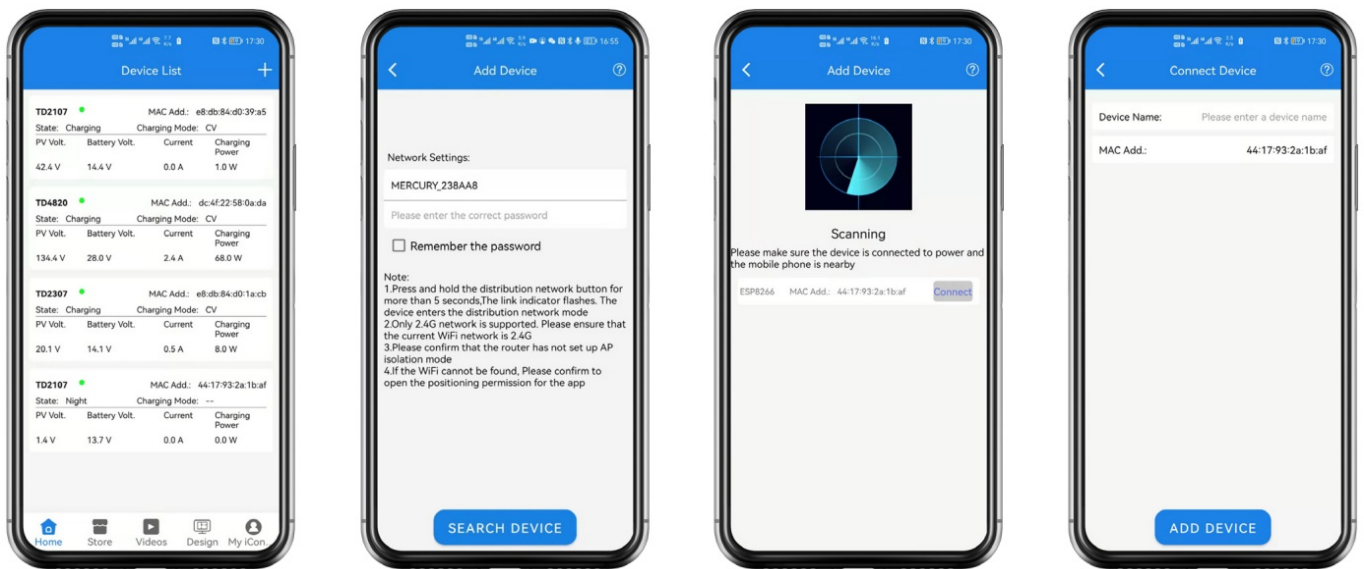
17:30

Device List +

TD2107 MAC Add.: e8:db:84:d0:39:a5
State: Charging Charging Mode: CV

| PV Volt. | Battery Volt. | Current | Charging Power |
|---|---|---|---|
| 42.4 V | 14.4 V | 0.0 A | 1.0 W |

TD4820 MAC Add.: dc:4f:22:58:0a:da
State: Charging Charging Mode: CV

| PV Volt. | Battery Volt. | Current | Charging Power |
|---|---|---|---|
| 134.4 V | 28.0 V | 2.4 A | 68.0 W |

TD2307 MAC Add.: e8:db:84:d0:1a:cb
State: Charging Charging Mode: CV

| PV Volt. | Battery Volt. | Current | Charging Power |
|---|---|---|---|
| 20.1 V | 14.1 V | 0.5 A | 8.0 W |

TD2107 MAC Add.: 44:17:93:2a:1b:af
State: Night Charging Mode: --

| PV Volt. | Battery Volt. | Current | Charging Power |
|---|---|---|---|
| 1.4 V | 13.7 V | 0.0 A | 0.0 W |

Home Store Videos Design My iCon

16:55

Add Device

Network Settings:

MERCURY_238AA8

Please enter the correct password

Remember the password

Note:
1.Press and hold the distribution network button for more than 5 seconds,The link indicator flashes. The device enters the distribution network mode
2.Only 2.4G network is supported. Please ensure that the current WiFi network is 2.4G
3.Please confirm that the router has not set up AP isolation mode
4.If the WiFi cannot be found, Please confirm to open the positioning permission for the app

SEARCH DEVICE

17:30

Add Device

Scanning
Please make sure the device is connected to power and the mobile phone is nearby

ESP8266 MAC Add.: 44:17:93:2a:1b:af Connect

17:30

Connect Device

Device Name: Please enter a device name

MAC Add.: 44:17:93:2a:1b:af

ADD DEVICE